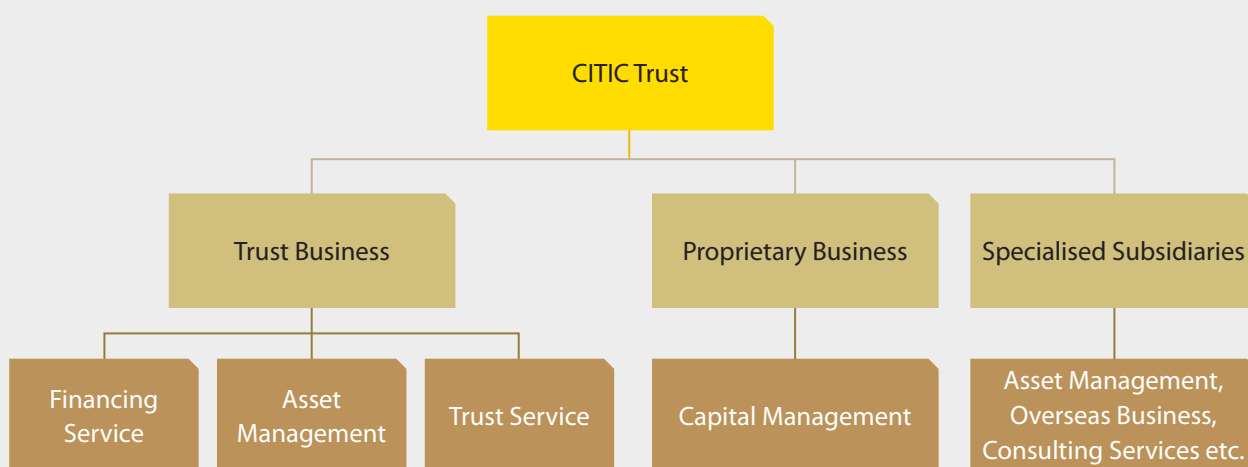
CITIC Trust

Trust Business

Proprietary Business

Specialised Subsidiaries

Financing Service

Asset Management

Trust Service

Capital Management

Asset Management, Overseas Business, Consulting Services etc.